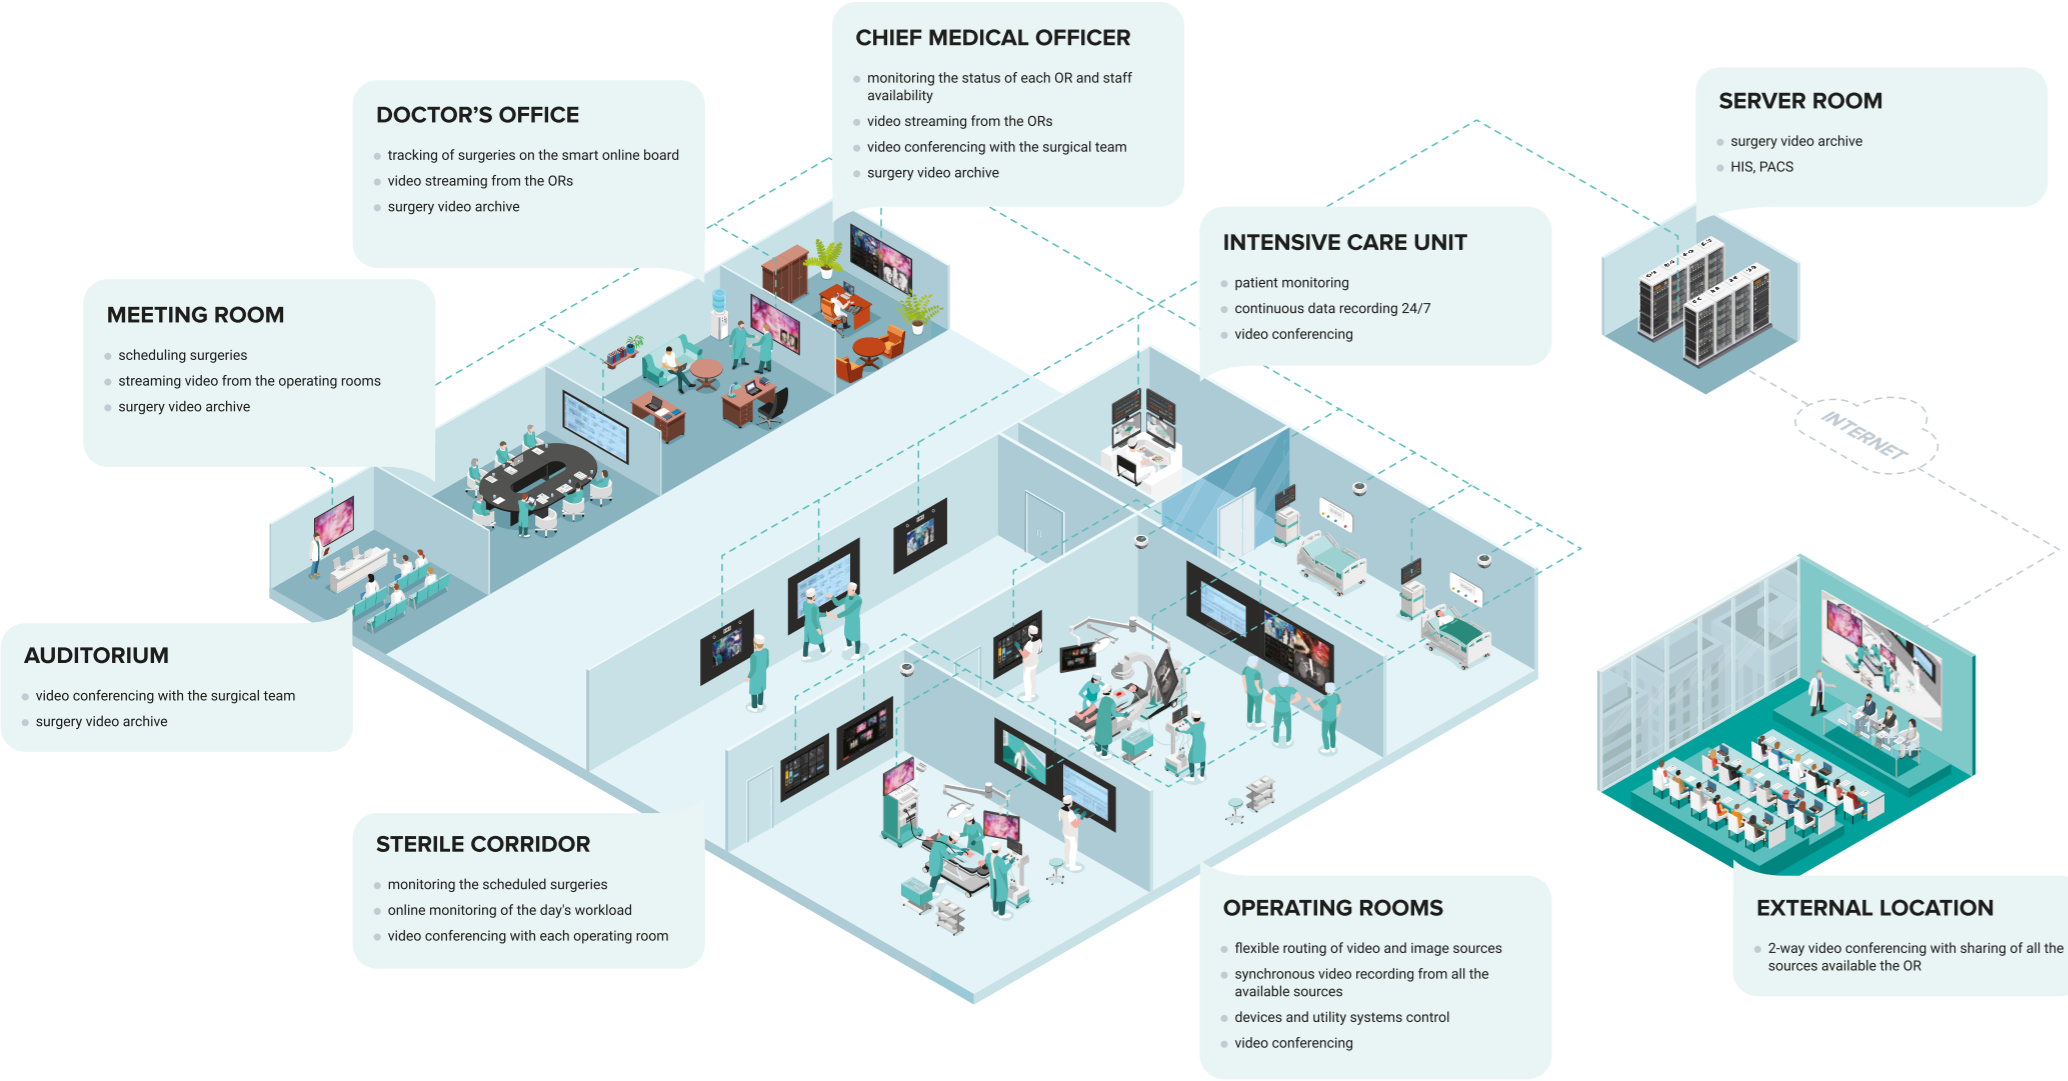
CHIEF MEDICAL OFFICER

monitoring the status of each OR and staff availability

video streaming from the ORs

video conferencing with the surgical team

surgery video archive

DOCTOR'S OFFICE

tracking of surgeries on the smart online board

video streaming from the ORs

surgery video archive

SERVER ROOM

surgery video archive

HIS, PACS

MEETING ROOM

scheduling surgeries

streaming video from the operating rooms

surgery video archive

INTENSIVE CARE UNIT

patient monitoring

continuous data recording 24/7

video conferencing

INTERNET

AUDITORIUM

video conferencing with the surgical team

surgery video archive

STERILE CORRIDOR

monitoring the scheduled surgeries

online monitoring of the day's workload

video conferencing with each operating room

OPERATING ROOMS

flexible routing of video and image sources

synchronous video recording from all the available sources

devices and utility systems control

video conferencing

EXTERNAL LOCATION

2-way video conferencing with sharing of all the sources available the OR